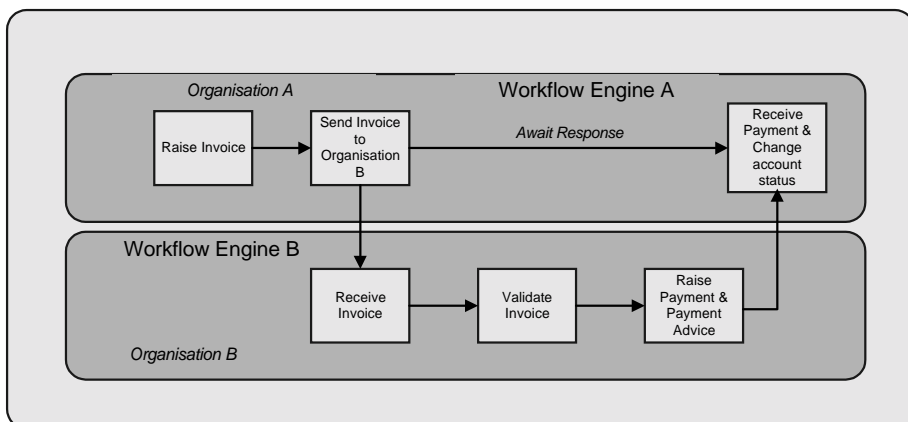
Organisation A

Workflow Engine A

Raise Invoice

Send Invoice to Organisation B

Await Response

Receive Payment & Change account status

Workflow Engine B

Receive Invoice

Validate Invoice

Raise Payment & Payment Advice

Organisation B